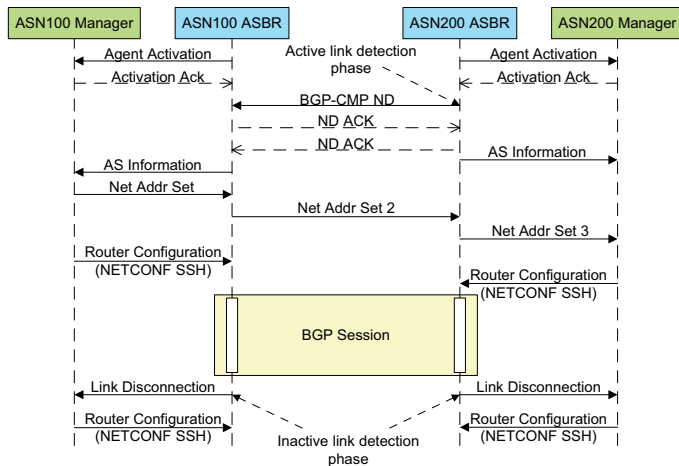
ASN100 Manager

ASN100 ASBR

ASN200 ASBR

ASN200 Manager

Agent Activation

Active link detection phase

Agent Activation

Activation Ack

Activation Ack

BGP-CMP ND

ND ACK

ND ACK

AS Information

AS Information

Net Addr Set

Net Addr Set 2

Net Addr Set 3

Router Configuration (NETCONF SSH)

Router Configuration (NETCONF SSH)

BGP Session

Link Disconnection

Link Disconnection

Router Configuration (NETCONF SSH)

Router Configuration (NETCONF SSH)

Inactive link detection phase